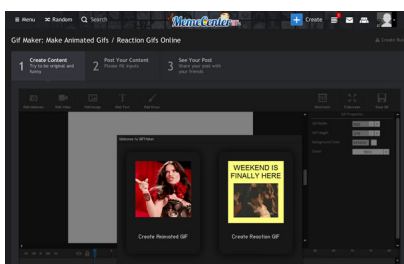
Menu Random Search MemeCenter Create

Gif Maker: Make Animated Gifs / Reaction Gifs Online

Create Content Try to be original and funny

2 Post Your Content Please fill inputs

3 See Your Post Share your post with your friends

Welcome to GIFMaker

WEEKEND IS FINALLY HERE

Create Animated GIF

Create Reaction GIF